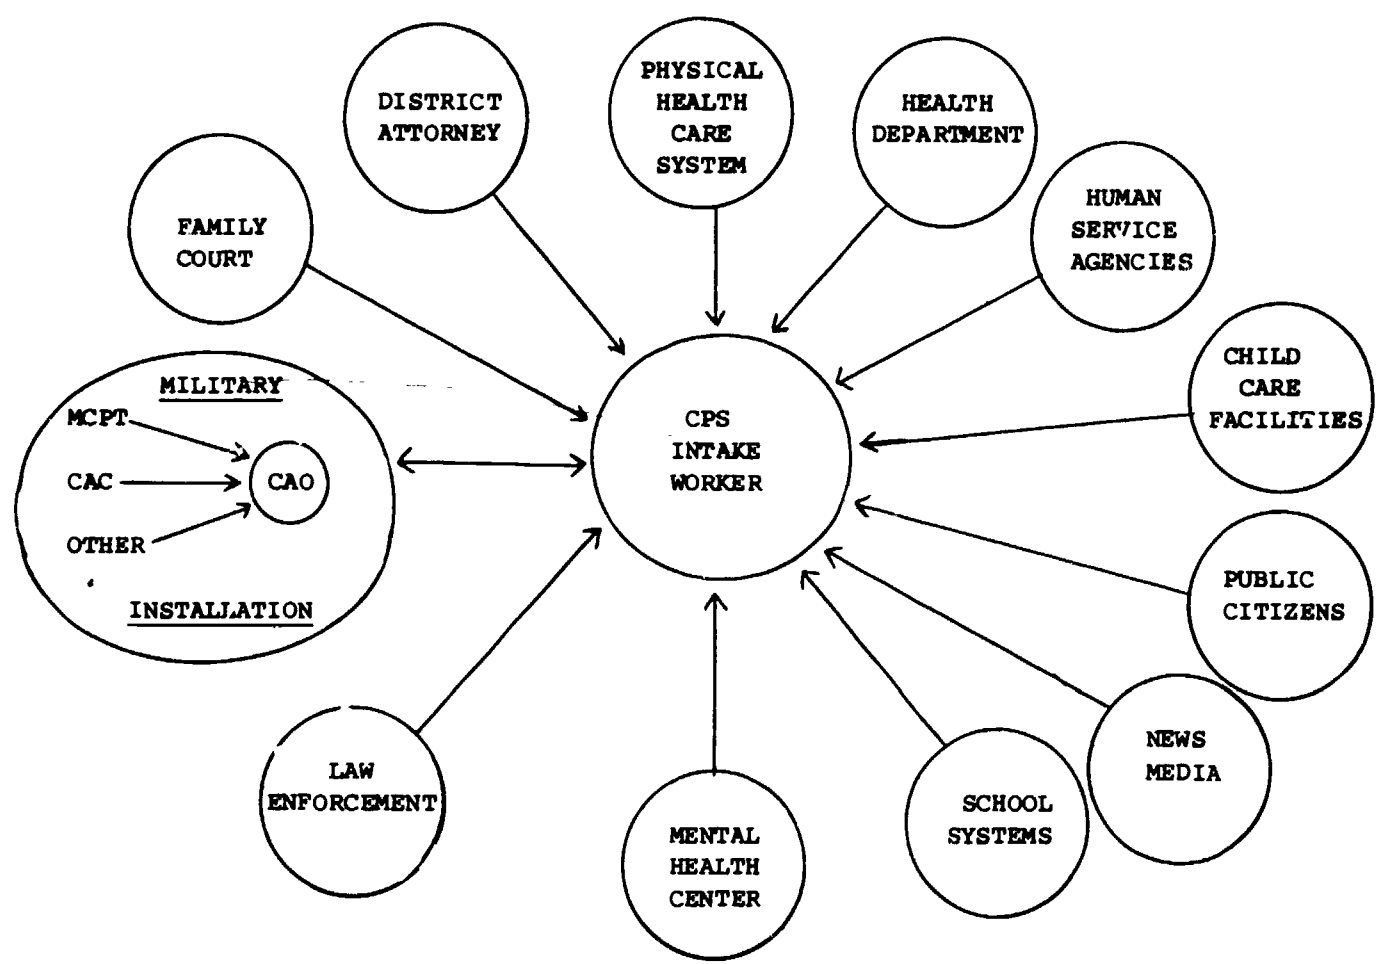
DISTRICT ATTORNEY

PHYSICAL HEALTH CARE SYSTEM

HEALTH DEPARTMENT

FAMILY COURT

HUMAN SERVICE AGENCIES

CHILD CARE FACILITIES

MILITARY

MCPT

CAC

CAO

OTHER

INSTALLATION

CPS INTAKE WORKER

PUBLIC CITIZENS

NEWS MEDIA

LAW ENFORCEMENT

SCHOOL SYSTEMS

MENTAL HEALTH CENTER